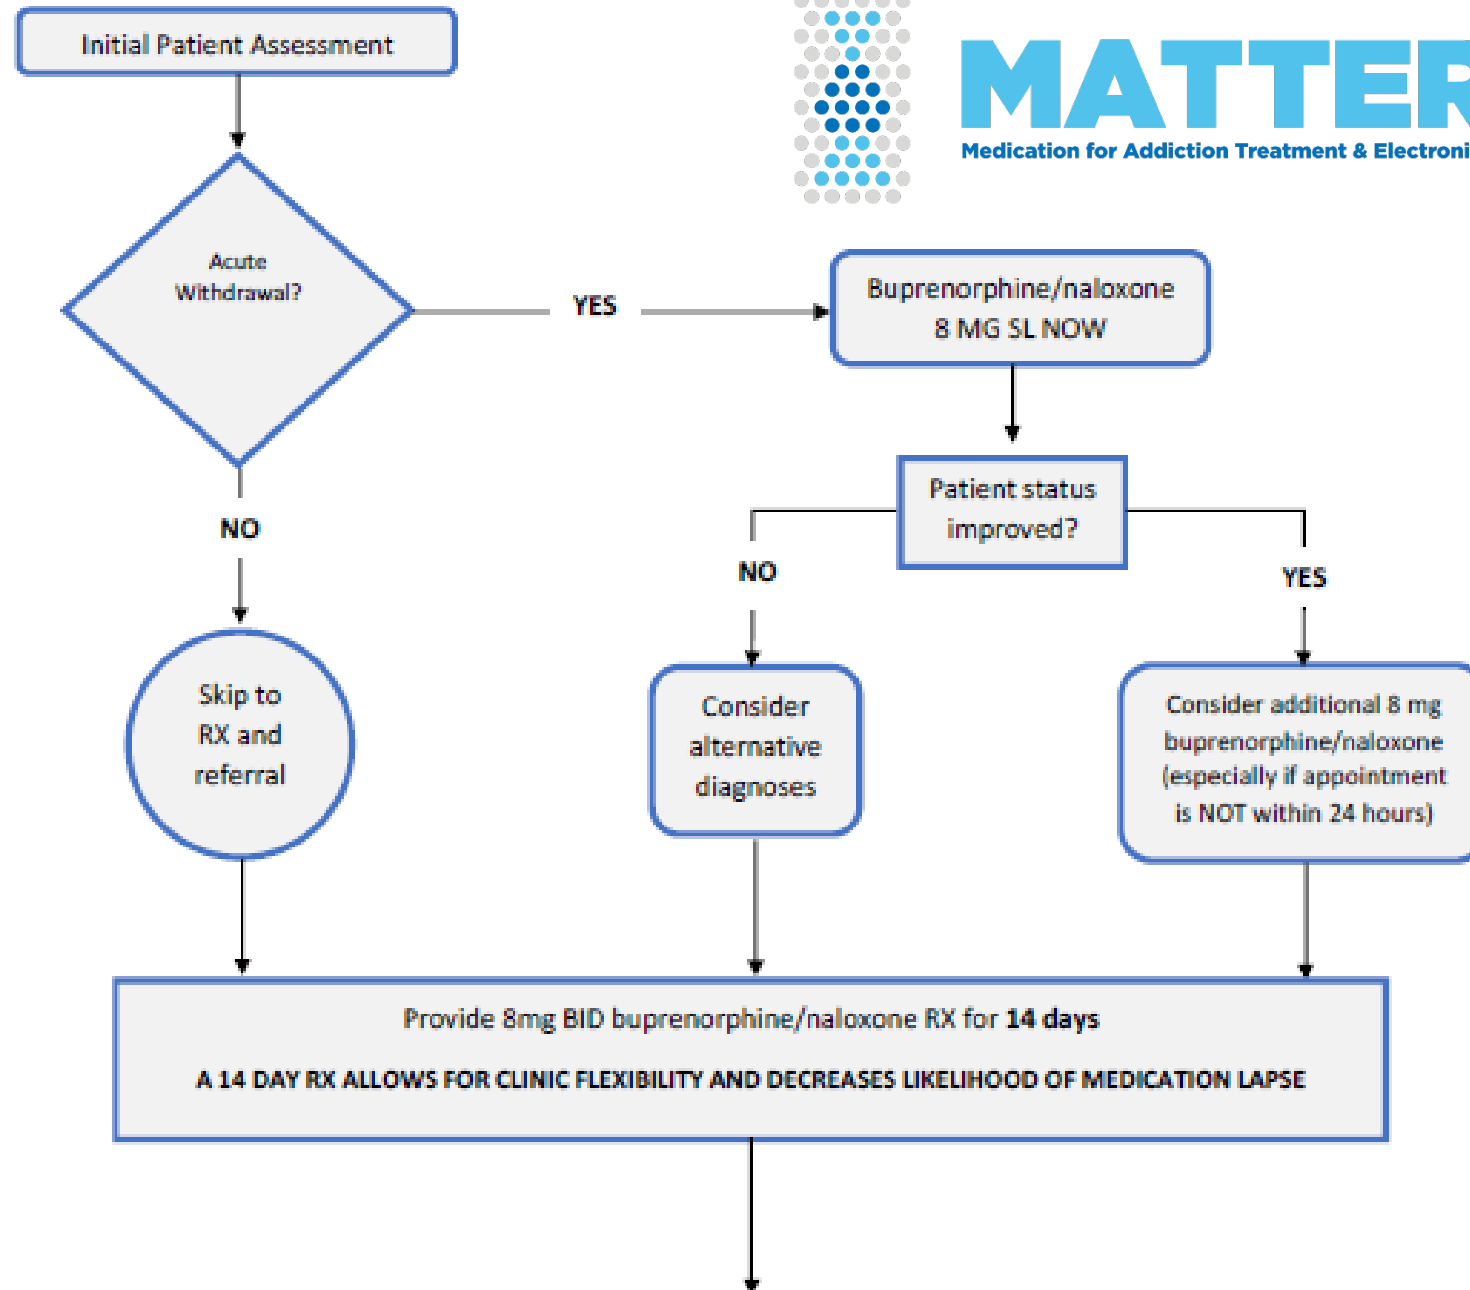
Initial Patient Assessment

MATTER
Medication for Addiction Treatment & Electroni

Acute Withdrawal?

YES

Buprenorphine/naloxone 8 MG SL NOW

Patient status improved?

NO

NO

YES

Skip to RX and referral

Consider alternative diagnoses

Consider additional 8 mg buprenorphine/naloxone (especially if appointment is NOT within 24 hours)

Provide 8mg BID buprenorphine/naloxone RX for **14 days**

A 14 DAY RX ALLOWS FOR CLINIC FLEXIBILITY AND DECREASES LIKELIHOOD OF MEDICATION LAPSE